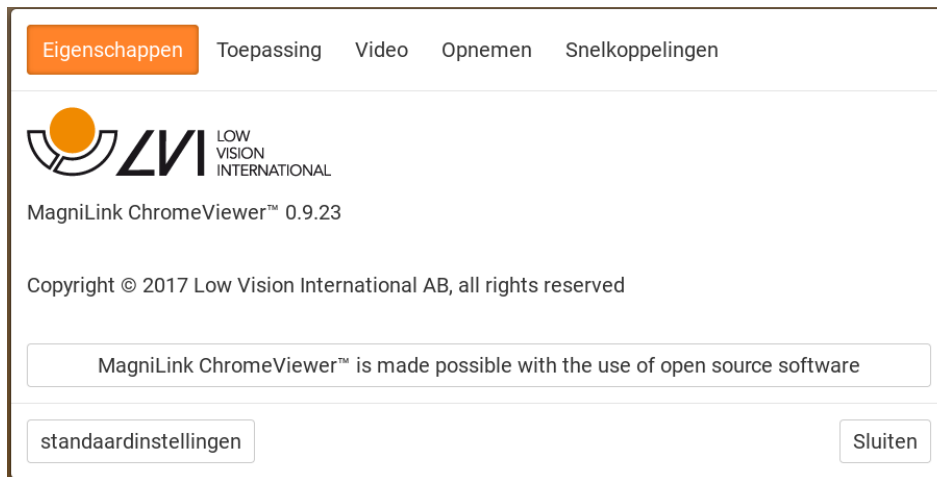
Eigenschappen Toepassing Video Opnemen Snelkoppelingen

LVI LOW VISION INTERNATIONAL

MagniLink ChromeViewer™ 0.9.23

Copyright © 2017 Low Vision International AB, all rights reserved

MagniLink ChromeViewer™ is made possible with the use of open source software

standaardinstellingen

Sluiten